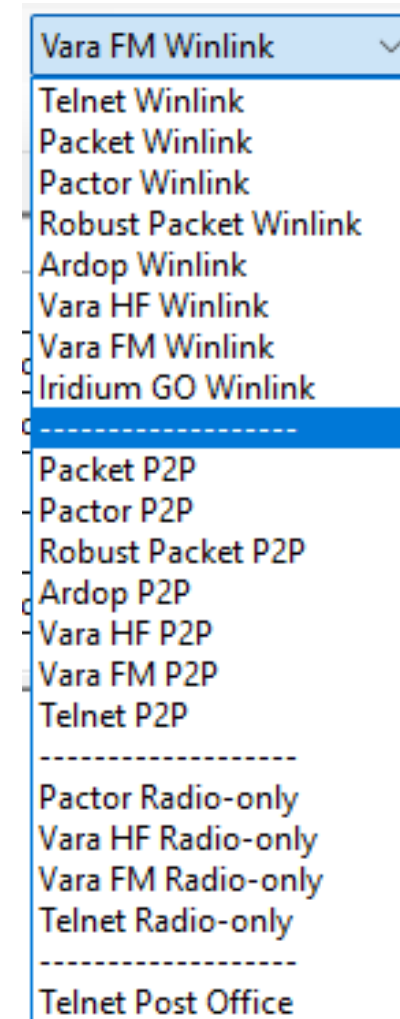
Vara FM Winlink

Telnet Winlink
Packet Winlink
Pactor Winlink
Robust Packet Winlink
Ardop Winlink
Vara HF Winlink
Vara FM Winlink
Iridium GO Winlink
-------------------
Packet P2P
Pactor P2P
Robust Packet P2P
Ardop P2P
Vara HF P2P
Vara FM P2P
Telnet P2P
-------------------
Pactor Radio-only
Vara HF Radio-only
Vara FM Radio-only
Telnet Radio-only
-------------------
Telnet Post Office